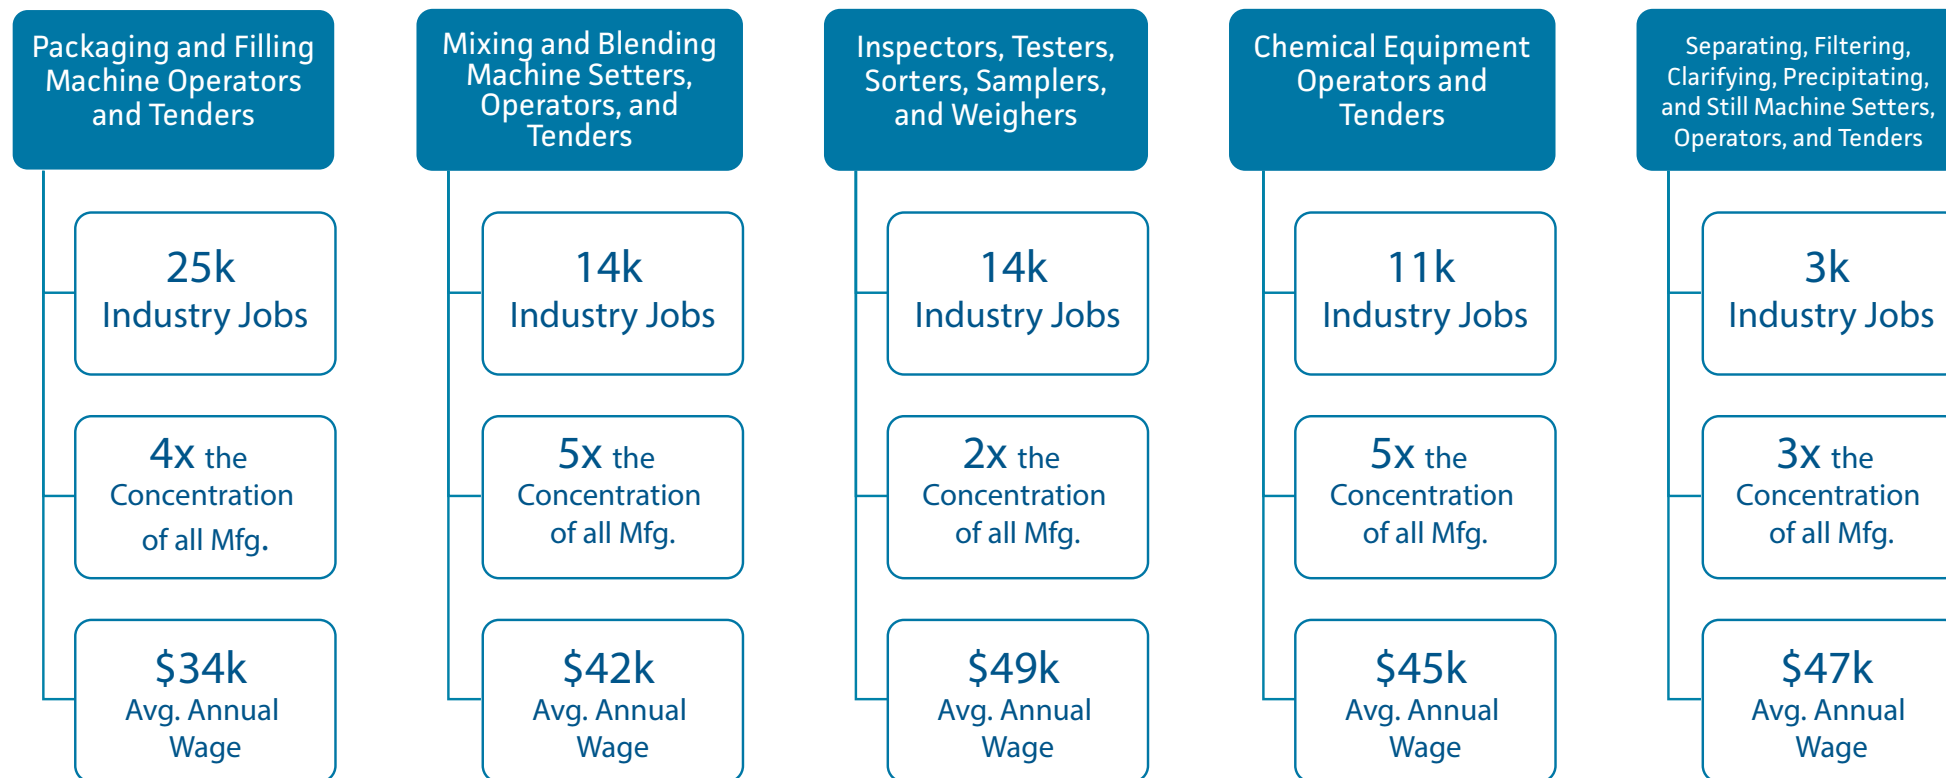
Packaging and Filling Machine Operators and Tenders

25k
Industry Jobs

4x the Concentration of all Mfg.

$34k
Avg. Annual Wage

Mixing and Blending Machine Setters, Operators, and Tenders

14k
Industry Jobs

5x the Concentration of all Mfg.

$42k
Avg. Annual Wage

Inspectors, Testers, Sorters, Samplers, and Weighers

14k
Industry Jobs

2x the Concentration of all Mfg.

$49k
Avg. Annual Wage

Chemical Equipment Operators and Tenders

11k
Industry Jobs

5x the Concentration of all Mfg.

$45k
Avg. Annual Wage

Separating, Filtering, Clarifying, Precipitating, and Still Machine Setters, Operators, and Tenders

3k
Industry Jobs

3x the Concentration of all Mfg.

$47k
Avg. Annual Wage